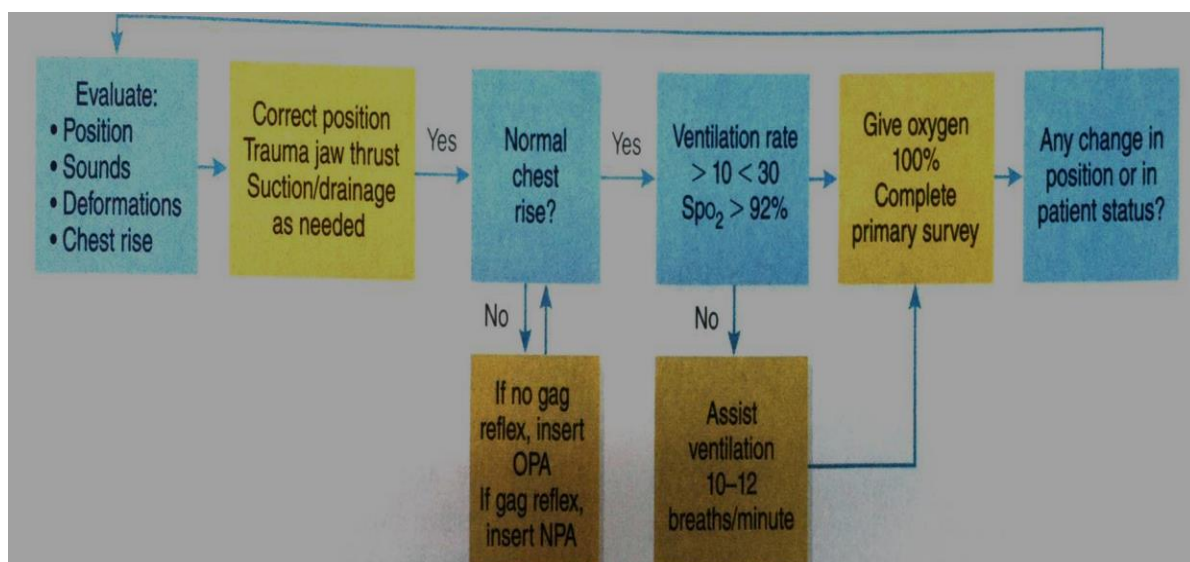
Evaluate:
• Position
• Sounds
• Deformations
• Chest rise

Correct position
Trauma jaw thrust
Suction/drainage as needed

Yes

Normal chest rise?

Yes

Ventilation rate $> 10 < 30$
$Spo_2 > 92\%$

Give oxygen 100%
Complete primary survey

Any change in position or in patient status?

No

If no gag reflex, insert OPA
If gag reflex, insert NPA

No

Assist ventilation 10–12 breaths/minute